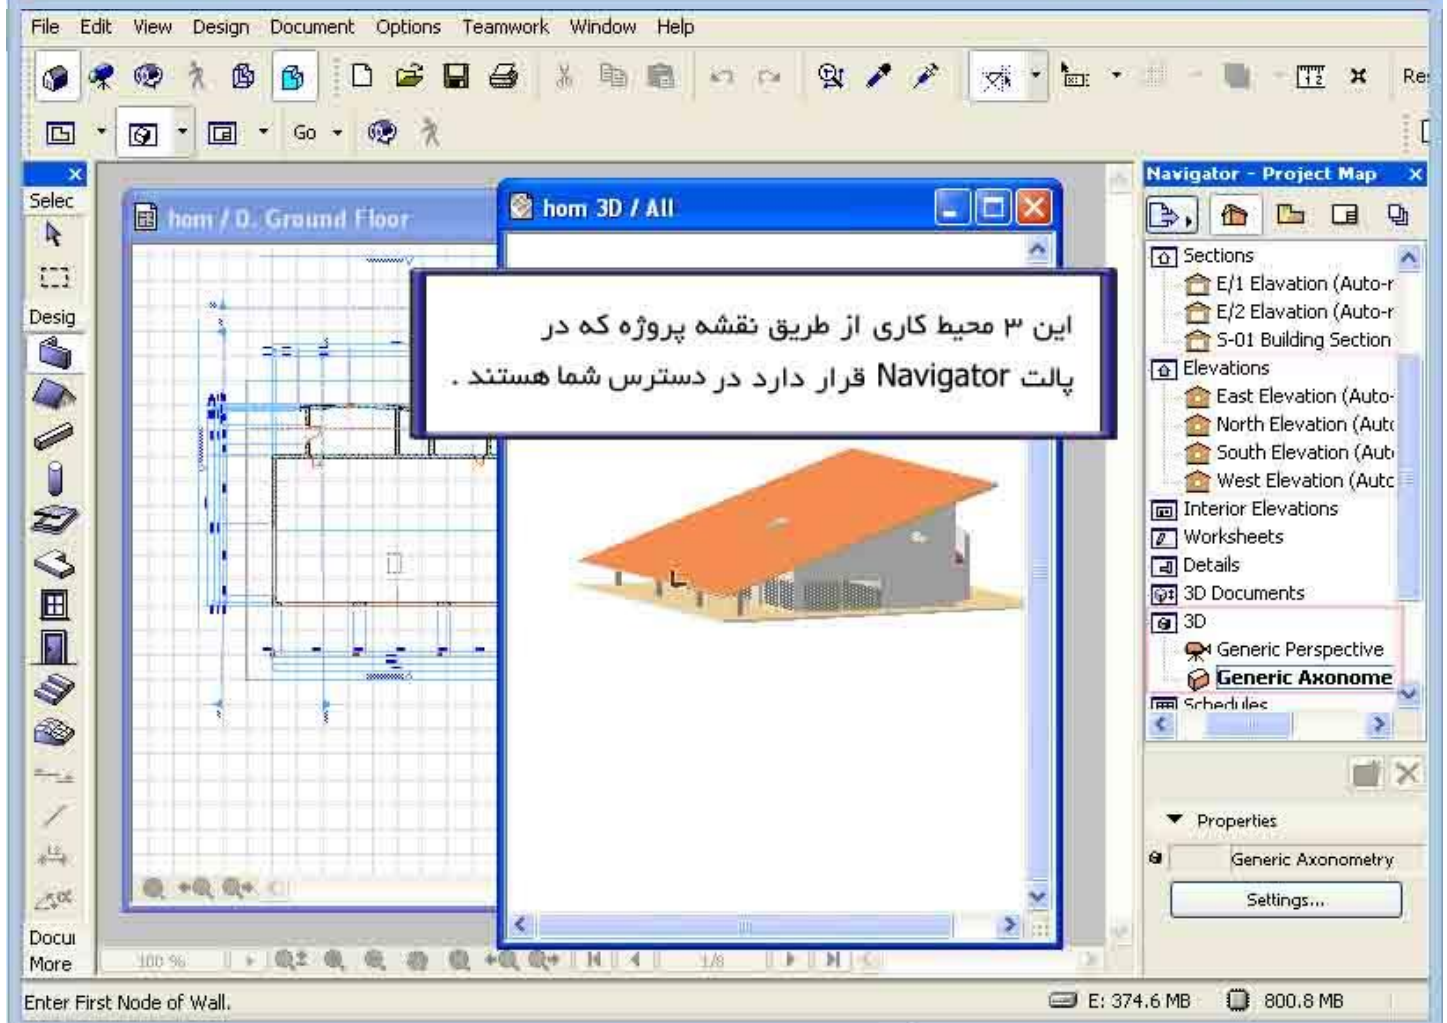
File Edit View Design Document Options Teamwork Window Help

Go

Selec

Desig

Docu

More

hom / 0. Ground Floor

hom 3D / All

این ۳ محیط کاری از طریق نقشه پروژه که در پالت Navigator قرار دارد در دسترس شما هستند .

Navigator - Project Map

Sections
E/1 Elavation (Auto-r
E/2 Elavation (Auto-r
S-01 Building Section
Elevations
East Elevation (Auto-
North Elevation (Autc
South Elevation (Aut
West Elevation (Autc
Interior Elevations
Worksheets
Details
3D Documents
3D
Generic Perspective
Generic Axonome
Schedules

Properties
Generic Axonometry
Settings...

100 %

1/8

Enter First Node of Wall.

E: 374.6 MB

800.8 MB